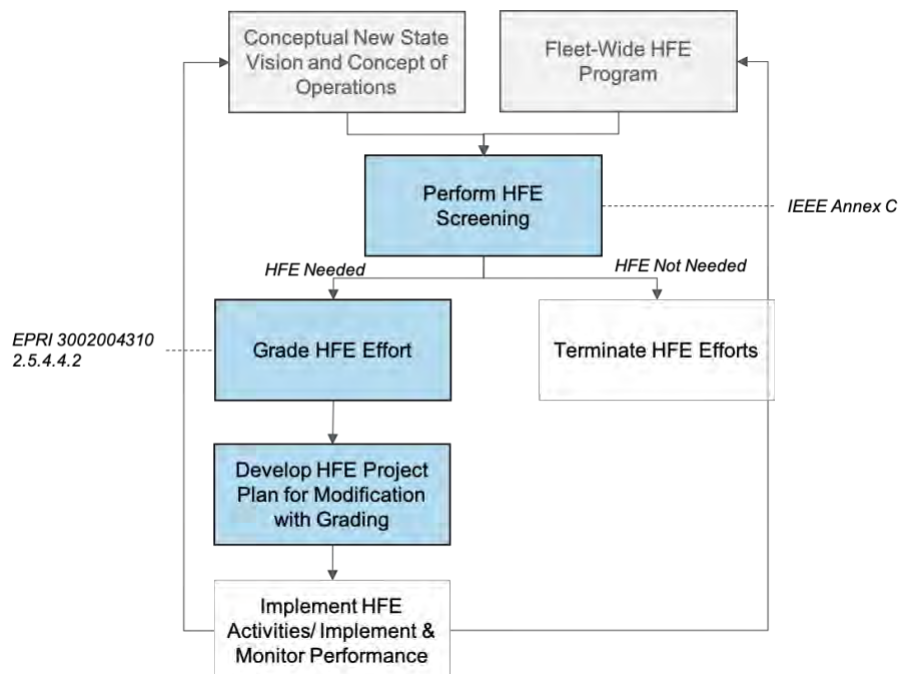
Conceptual New State Vision and Concept of Operations

Fleet-Wide HFE Program

Perform HFE Screening

IEEE Annex C

HFE Needed

HFE Not Needed

EPRI 3002004310 2.5.4.4.2

Grade HFE Effort

Terminate HFE Efforts

Develop HFE Project Plan for Modification with Grading

Implement HFE Activities/ Implement & Monitor Performance